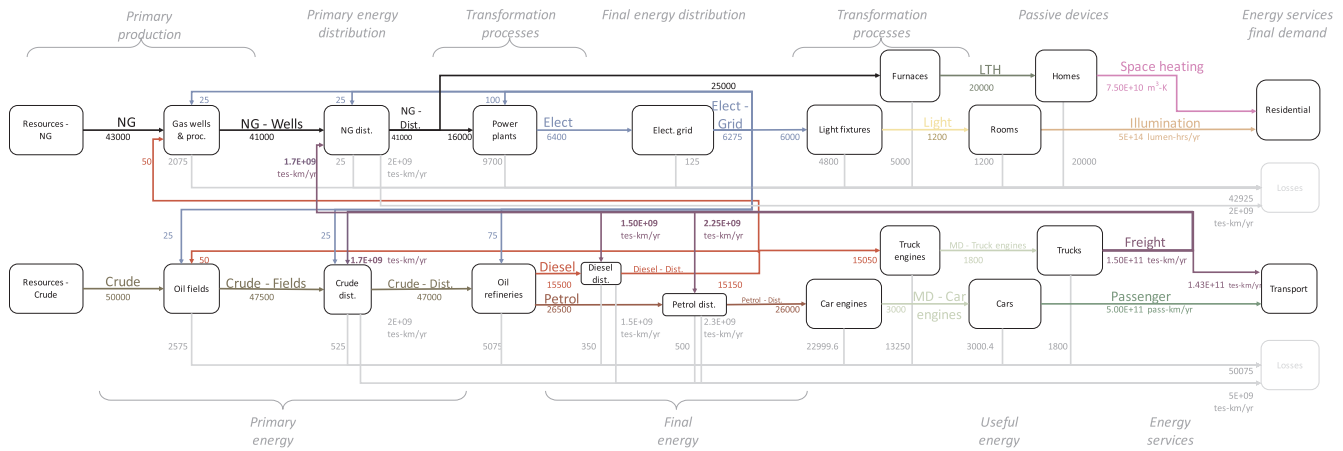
Primary production

Primary energy distribution

Transformation processes

Final energy distribution

Transformation processes

Passive devices

Energy services final demand

25000

Furnaces

LTH

20000

Homes

Space heating

7.50E+10 m²-K

Residential

25

25

100

Resources - NG

NG

43000

Gas wells & proc.

NG - Wells

41000

NG dist.

NG - Dist.

41000

16000

Power plants

Elect

6400

Elect. grid

Elect - Grid

6275

6000

Light fixtures

Light

1200

Rooms

Illumination

5E+14 lumen-hrs/yr

50

2075

1.7E+09 tes-km/yr

25

2E+09 tes-km/yr

9700

125

4800

5000

1200

20000

Losses

42925

2E+09

tes-km/yr

1.50E+09 tes-km/yr

2.25E+09 tes-km/yr

25

25

75

Truck engines

Trucks

Freight

50

1.7E+09 tes-km/yr

15050

MD - Truck engines

1800

1.50E+11 tes-km/yr

Resources - Crude

Crude

50000

Oil fields

Crude - Fields

47500

Crude dist.

Crude - Dist.

47000

Oil refineries

Diesel

15500

Diesel dist.

Diesel - Dist.

15150

1.43E+11 tes-km/yr

Transport

Petrol

26500

Petrol dist.

Petrol - Dist.

26000

Car engines

MD - Car engines

Cars

Passenger

5.00E+11 pass-km/yr

2E+09 tes-km/yr

1.5E+09 tes-km/yr

2.3E+09 tes-km/yr

3000

2575

525

5075

350

500

22999.6

13250

3000.4

1800

Losses

50075

5E+09 tes-km/yr

Primary energy

Final energy

Useful energy

Energy services